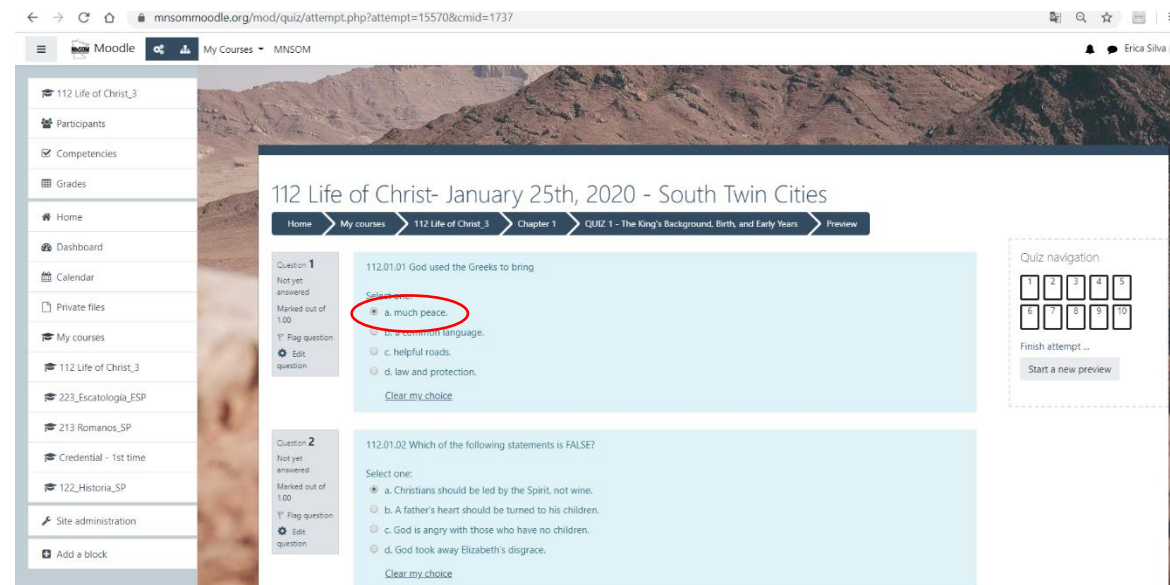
mnsommoodle.org/mod/quiz/attempt.php?attempt=15570&cmid=1737

Moodle My Courses MNSOM

Erica Silva

112 Life of Christ_3
Participants
Competencies
Grades
Home
Dashboard
Calendar
Private files
My courses
112 Life of Christ_3
223_Escatología_ESP
213 Romanos_SP
Credential - 1st time
122_Historia_SP
Site administration
Add a block

112 Life of Christ- January 25th, 2020 - South Twin Cities

Home My courses 112 Life of Christ_3 Chapter 1 QUIZ 1 - The King's Background, Birth, and Early Years Preview

Question 1
Not yet answered
Marked out of 1.00
Flag question
Edit question

112.01.01 God used the Greeks to bring

Select one:
a. much peace.
b. a common language.
c. helpful roads.
d. law and protection.

Clear my choice

Question 2
Not yet answered
Marked out of 1.00
Flag question
Edit question

112.01.02 Which of the following statements is FALSE?

Select one:
a. Christians should be led by the Spirit, not wine.
b. A father's heart should be turned to his children.
c. God is angry with those who have no children.
d. God took away Elizabeth's disgrace.

Clear my choice

Quiz navigation
1 2 3 4 5
6 7 8 9 10
Finish attempt ...
Start a new preview